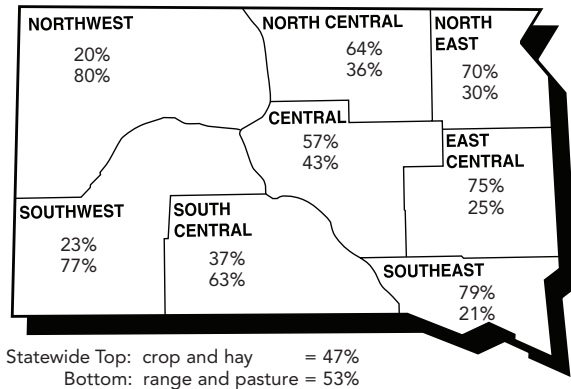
NORTHWEST
20%
80%

NORTH CENTRAL
64%
36%

NORTH EAST
70%
30%

CENTRAL
57%
43%

EAST CENTRAL
75%
25%

SOUTHWEST
23%
77%

SOUTH CENTRAL
37%
63%

SOUTHEAST
79%
21%

Statewide Top: crop and hay = 47%
Bottom: range and pasture = 53%